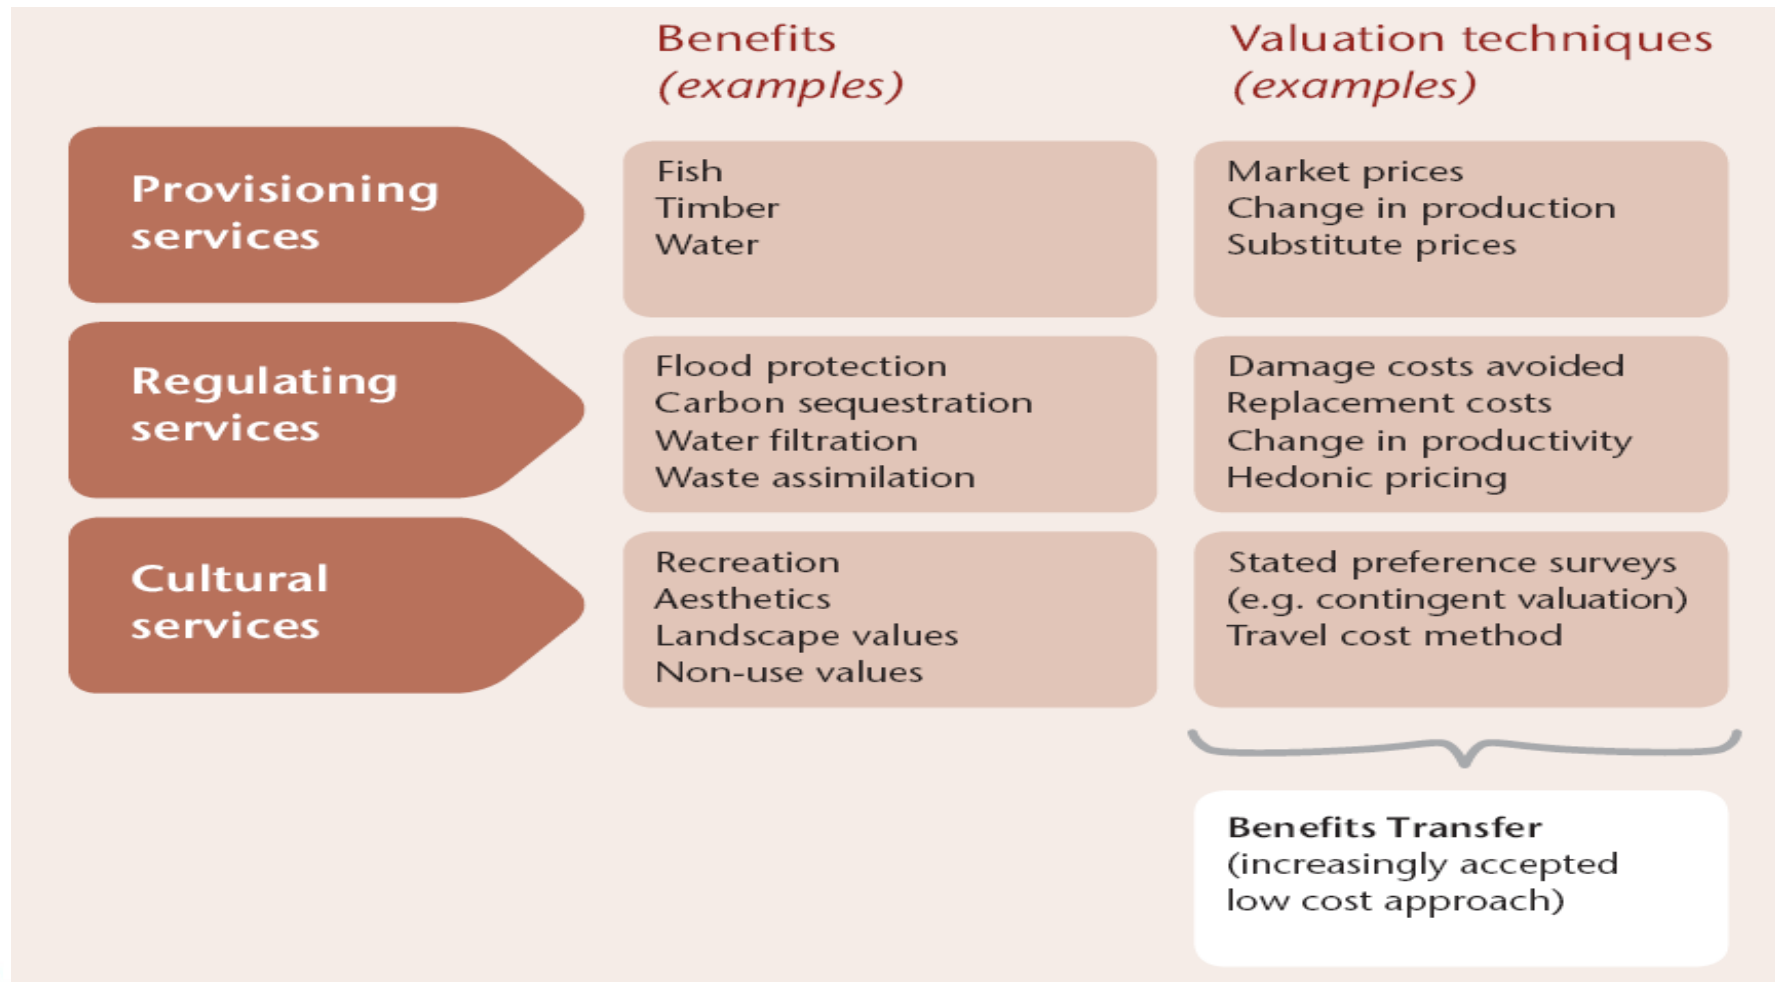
| | Benefits (examples) | Valuation techniques (examples) |
|---|---|---|
| Provisioning services | Fish<br>Timber<br>Water | Market prices<br>Change in production<br>Substitute prices |
| Regulating services | Flood protection<br>Carbon sequestration<br>Water filtration<br>Waste assimilation | Damage costs avoided<br>Replacement costs<br>Change in productivity<br>Hedonic pricing |
| Cultural services | Recreation<br>Aesthetics<br>Landscape values<br>Non-use values | Stated preference surveys (e.g. contingent valuation)<br>Travel cost method |

Benefits Transfer
(increasingly accepted low cost approach)